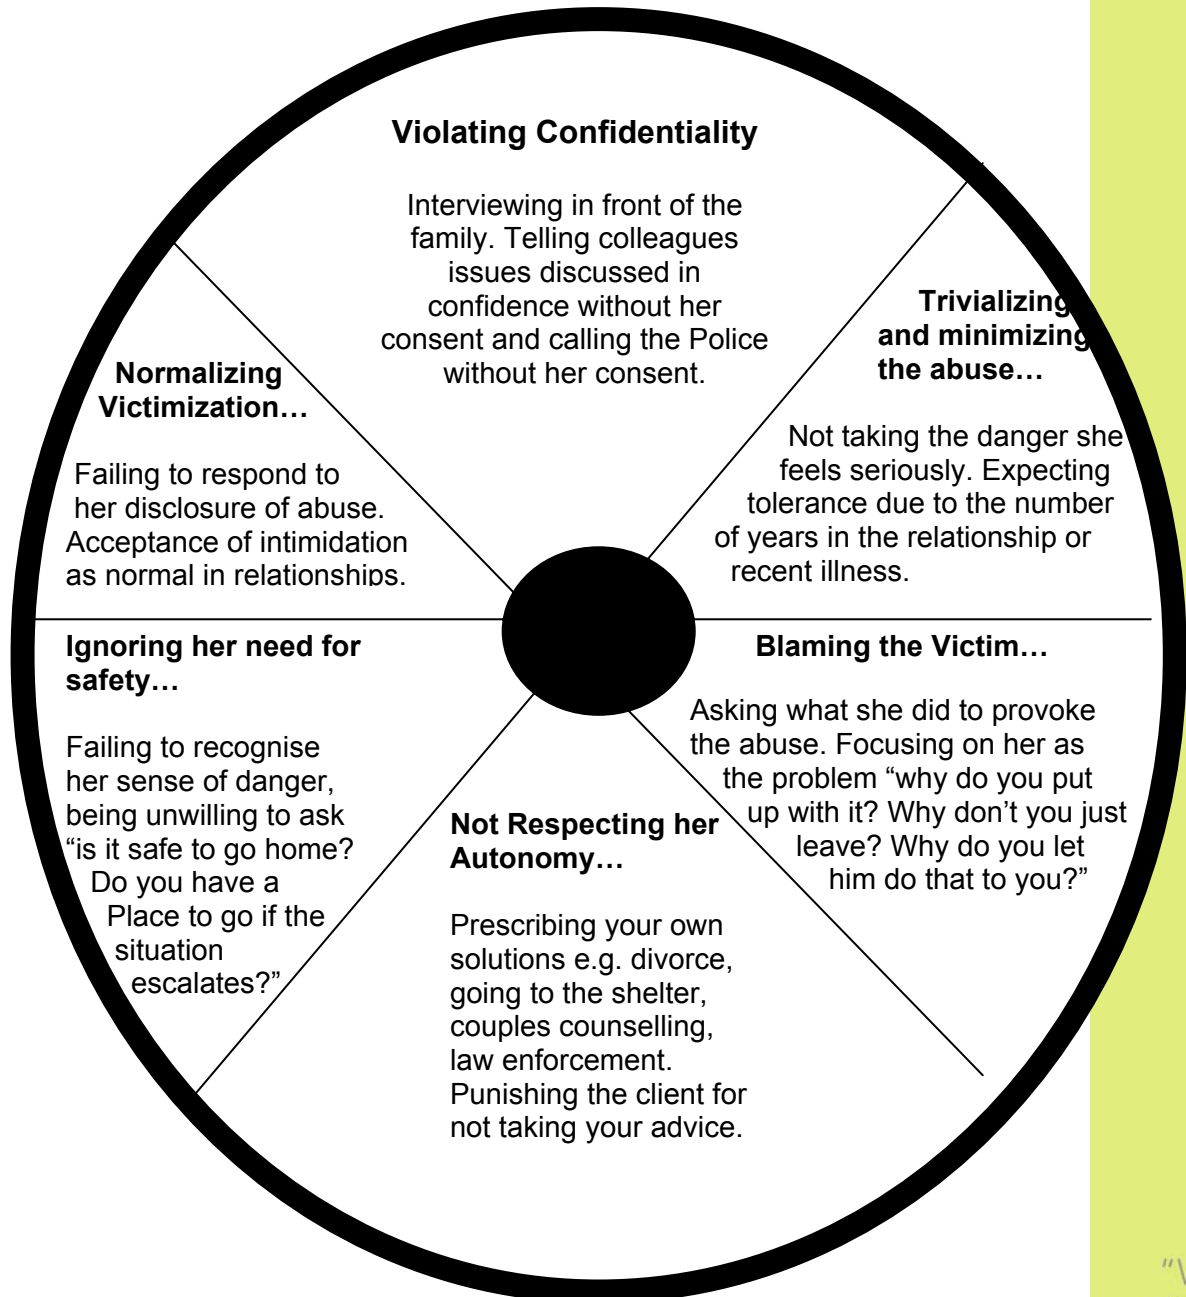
Violating Confidentiality

Interviewing in front of the family. Telling colleagues issues discussed in confidence without her consent and calling the Police without her consent.

Trivializing and minimizing the abuse…

Not taking the danger she feels seriously. Expecting tolerance due to the number of years in the relationship or recent illness.

Normalizing Victimization…

Failing to respond to her disclosure of abuse. Acceptance of intimidation as normal in relationships.

Ignoring her need for safety…

Failing to recognise her sense of danger, being unwilling to ask "is it safe to go home? Do you have a Place to go if the situation escalates?"

Blaming the Victim…

Asking what she did to provoke the abuse. Focusing on her as the problem "why do you put up with it? Why don't you just leave? Why do you let him do that to you?"

Not Respecting her Autonomy…

Prescribing your own solutions e.g. divorce, going to the shelter, couples counselling, law enforcement. Punishing the client for not taking your advice.

"\